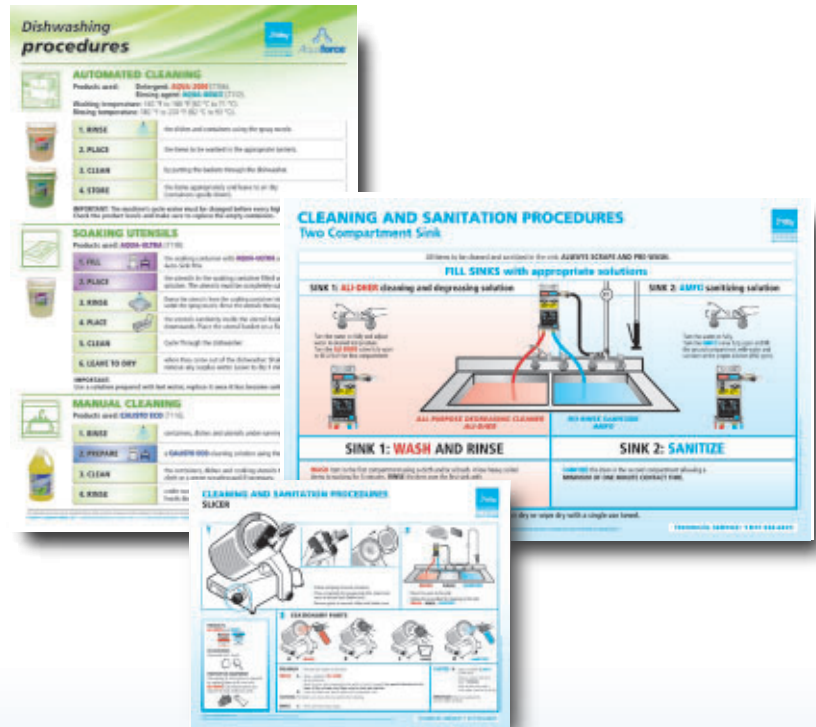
Dishwashing procedures

Aquaforce

AUTOMATED CLEANING

Products used: Detergent: AQUA-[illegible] Rinsing agent: AQUA-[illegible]

Washing temperature: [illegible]
Rinsing temperature: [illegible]

1. RINSE
2. PLACE
3. CLEAN
4. STORE

IMPORTANT: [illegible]

SOAKING UTENSILS

Products used: AQUA-ULTRA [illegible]

1. FILL
2. PLACE
3. RINSE
4. PLACE
5. CLEAN
6. LEAVE TO DRY

MANUAL CLEANING

Products used: CALISTO ECO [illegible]

1. RINSE
2. PREPARE
3. CLEAN
4. RINSE

CLEANING AND SANITATION PROCEDURES
Two Compartment Sink

All items to be cleaned and sanitized in the sinks ALWAYS SCRAPE AND PRE-WASH.

FILL SINKS with appropriate solutions

SINK 1: ALI-DHER cleaning and degreasing solution

SINK 2: AMFC sanitizing solution

ALL PURPOSE DEGREASING CLEANER ALI-DHER

NO-RINSE SANITIZER AMFC

SINK 1: WASH AND RINSE

SINK 2: SANITIZE

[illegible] dry or wipe dry with a single use towel.

TECHNICAL SERVICE: 1 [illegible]

CLEANING AND SANITATION PROCEDURES
SLICER

1
2
3
4

CLEANING PARTS